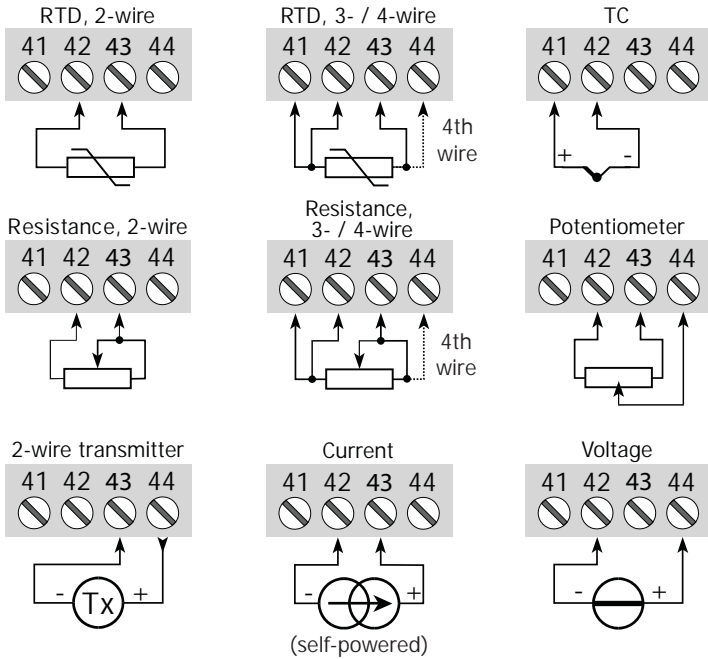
RTD, 2-wire
41 42 43 44

RTD, 3- / 4-wire
41 42 43 44
4th wire

TC
41 42 43 44
+ -

Resistance, 2-wire
41 42 43 44

Resistance, 3- / 4-wire
41 42 43 44
4th wire

Potentiometer
41 42 43 44

2-wire transmitter
41 42 43 44
- Tx +

Current
41 42 43 44
- +
(self-powered)

Voltage
41 42 43 44
- +